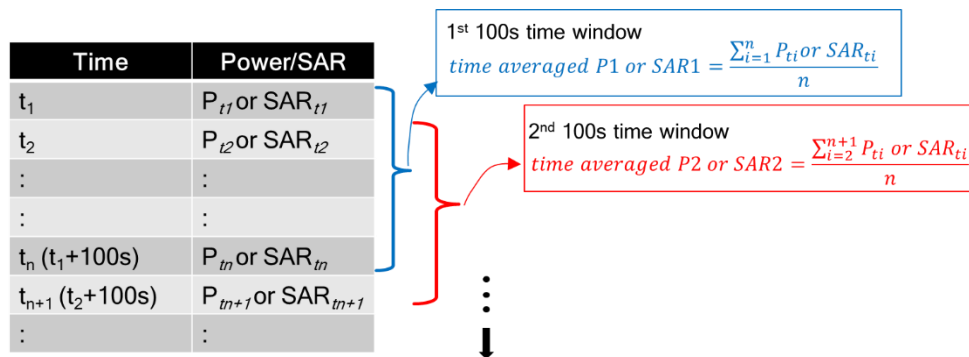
| Time | Power/SAR |
|---|---|
| $t_1$ | $P_{t1}$ or $SAR_{t1}$ |
| $t_2$ | $P_{t2}$ or $SAR_{t2}$ |
| : | : |
| : | : |
| $t_n$ ($t_1$+100s) | $P_{tn}$ or $SAR_{tn}$ |
| $t_{n+1}$ ($t_2$+100s) | $P_{tn+1}$ or $SAR_{tn+1}$ |
| : | : |

1st 100s time window
$time\ averaged\ P1\ or\ SAR1 = \frac{\sum_{i=1}^{n} P_{ti} or\ SAR_{ti}}{n}$

2nd 100s time window
$time\ averaged\ P2\ or\ SAR2 = \frac{\sum_{i=2}^{n+1} P_{ti}\ or\ SAR_{ti}}{n}$